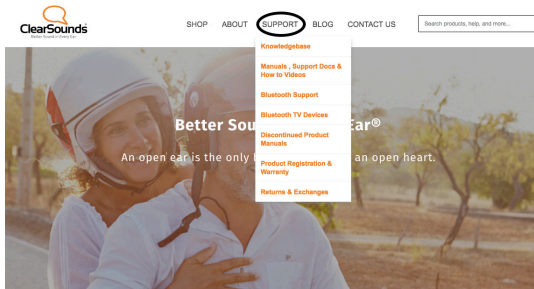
ClearSounds®
Better Sound in Every Ear

SHOP ABOUT SUPPORT BLOG CONTACT US

Search products, help, and more...

Knowledgebase
Manuals , Support Docs & How to Videos
Bluetooth Support
Bluetooth TV Devices
Discontinued Product Manuals
Product Registration & Warranty
Returns & Exchanges

Better Sou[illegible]Ear®

An open ear is the only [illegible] an open heart.